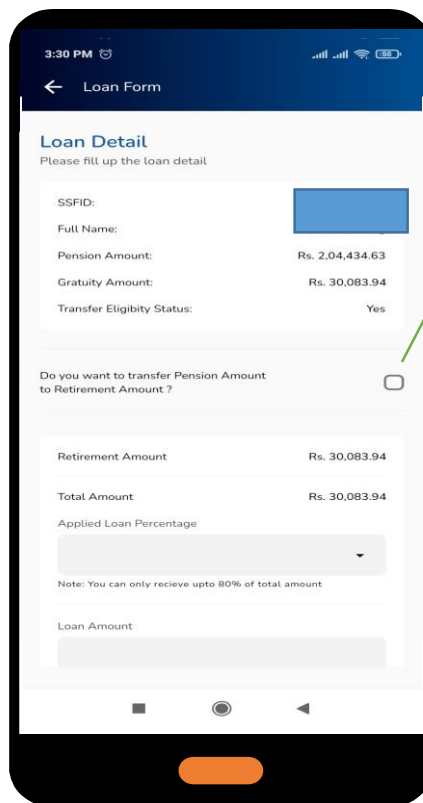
3:30 PM

Loan Form

Loan Detail
Please fill up the loan detail

SSFID:
Full Name:
Pension Amount: Rs. 2,04,434.63
Gratuity Amount: Rs. 30,083.94
Transfer Eligibity Status: Yes

Do you want to transfer Pension Amount to Retirement Amount ?

Retirement Amount Rs. 30,083.94

Total Amount Rs. 30,083.94

Applied Loan Percentage

Note: You can only recieve upto 80% of total amount

Loan Amount